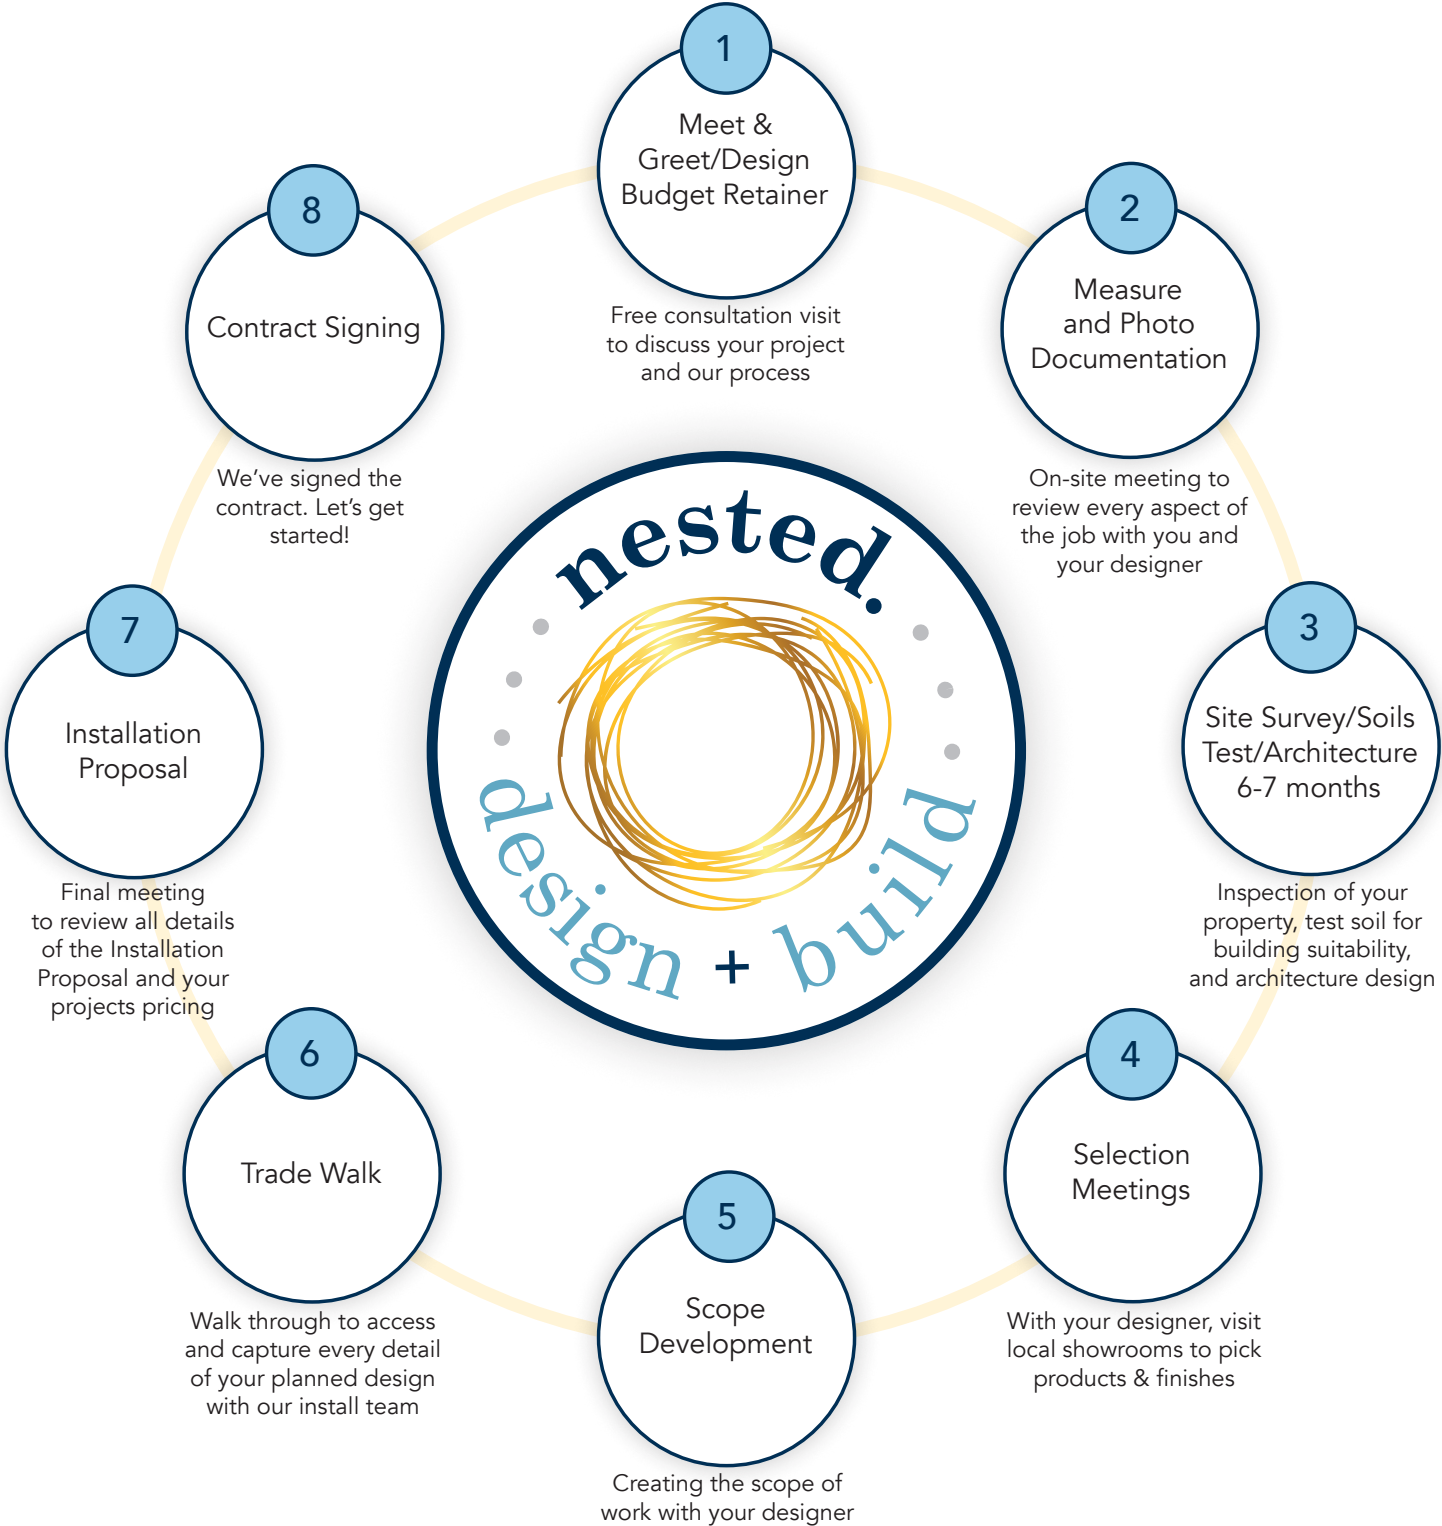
1
Meet & Greet/Design Budget Retainer

Free consultation visit to discuss your project and our process

2
Measure and Photo Documentation

On-site meeting to review every aspect of the job with you and your designer

3
Site Survey/Soils Test/Architecture 6-7 months

Inspection of your property, test soil for building suitability, and architecture design

4
Selection Meetings

With your designer, visit local showrooms to pick products & finishes

5
Scope Development

Creating the scope of work with your designer

6
Trade Walk

Walk through to access and capture every detail of your planned design with our install team

7
Installation Proposal

Final meeting to review all details of the Installation Proposal and your projects pricing

8
Contract Signing

We've signed the contract. Let's get started!

nested.
design + build